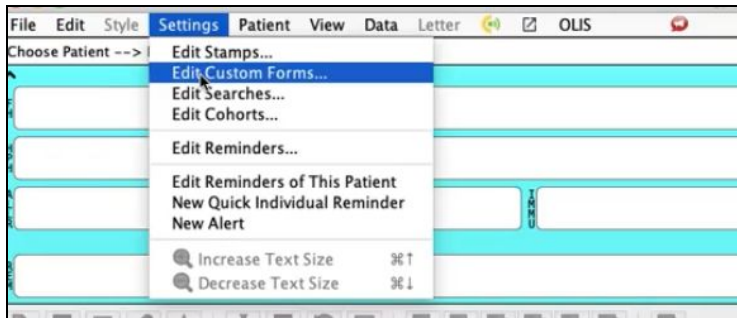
File Edit Style Settings Patient View Data Letter OLIS

Choose Patient --> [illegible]

Edit Stamps...
Edit Custom Forms...
Edit Searches...
Edit Cohorts...

Edit Reminders...

Edit Reminders of This Patient
New Quick Individual Reminder
New Alert

Increase Text Size ⌘↑
Decrease Text Size ⌘↓

IMMU